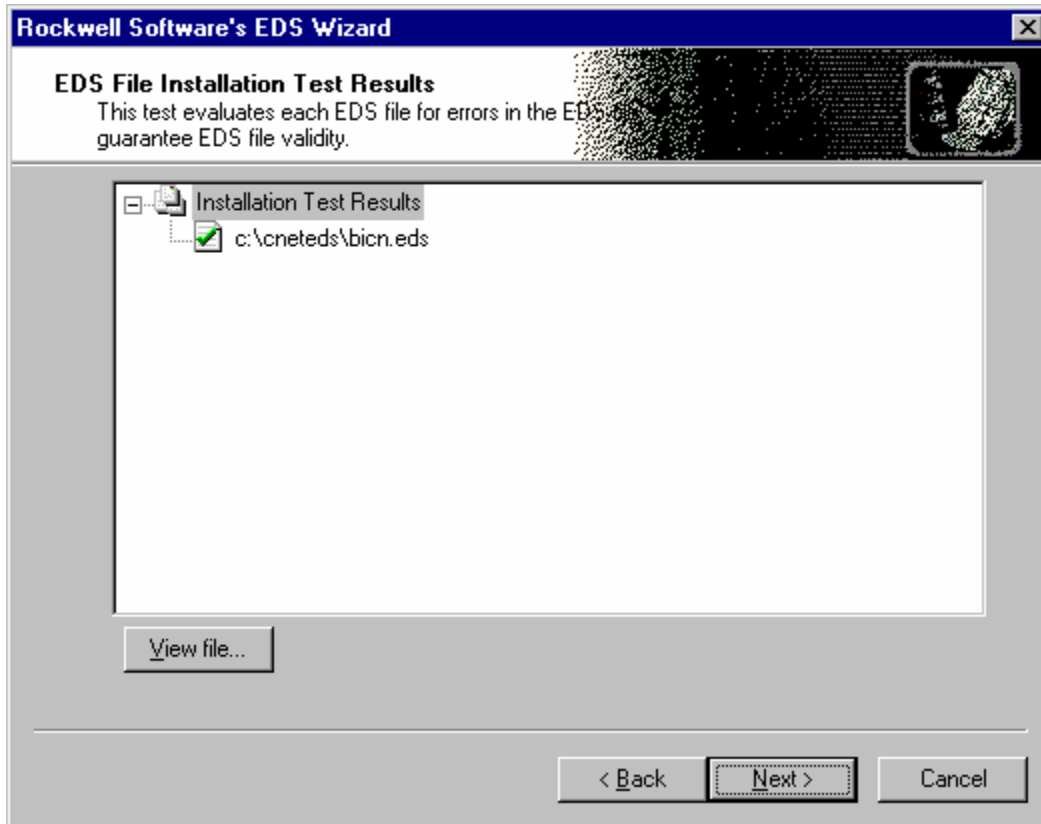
Rockwell Software's EDS Wizard

EDS File Installation Test Results
This test evaluates each EDS file for errors in the ED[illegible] guarantee EDS file validity.

Installation Test Results
c:\cneteds\bicn.eds

View file...

< Back
Next >
Cancel